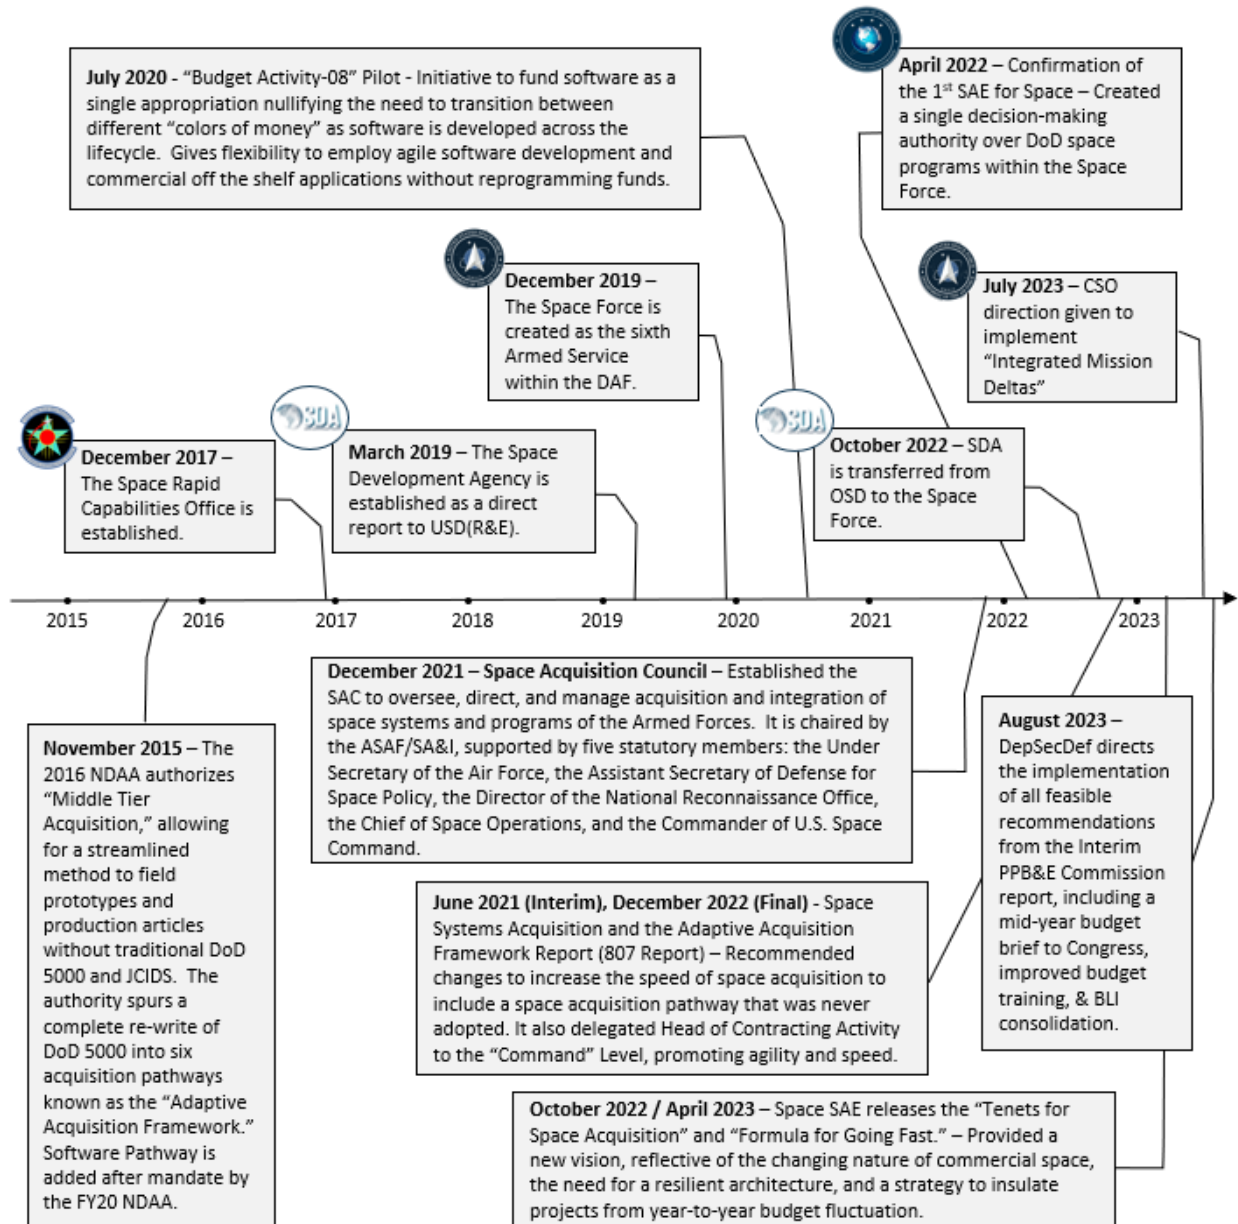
**July 2020** - "Budget Activity-08" Pilot - Initiative to fund software as a single appropriation nullifying the need to transition between different "colors of money" as software is developed across the lifecycle. Gives flexibility to employ agile software development and commercial off the shelf applications without reprogramming funds.

**April 2022** – Confirmation of the 1$^{st}$ SAE for Space – Created a single decision-making authority over DoD space programs within the Space Force.

**December 2019** – The Space Force is created as the sixth Armed Service within the DAF.

**July 2023** – CSO direction given to implement "Integrated Mission Deltas"

SDA

SDA

**December 2017** – The Space Rapid Capabilities Office is established.

**March 2019** – The Space Development Agency is established as a direct report to USD(R&E).

**October 2022** – SDA is transferred from OSD to the Space Force.

2015 2016 2017 2018 2019 2020 2021 2022 2023

**December 2021 – Space Acquisition Council** – Established the SAC to oversee, direct, and manage acquisition and integration of space systems and programs of the Armed Forces. It is chaired by the ASAF/SA&I, supported by five statutory members: the Under Secretary of the Air Force, the Assistant Secretary of Defense for Space Policy, the Director of the National Reconnaissance Office, the Chief of Space Operations, and the Commander of U.S. Space Command.

**November 2015** – The 2016 NDAA authorizes "Middle Tier Acquisition," allowing for a streamlined method to field prototypes and production articles without traditional DoD 5000 and JCIDS. The authority spurs a complete re-write of DoD 5000 into six acquisition pathways known as the "Adaptive Acquisition Framework." Software Pathway is added after mandate by the FY20 NDAA.

**August 2023** – DepSecDef directs the implementation of all feasible recommendations from the Interim PPB&E Commission report, including a mid-year budget brief to Congress, improved budget training, & BLI consolidation.

**June 2021 (Interim), December 2022 (Final)** - Space Systems Acquisition and the Adaptive Acquisition Framework Report (807 Report) – Recommended changes to increase the speed of space acquisition to include a space acquisition pathway that was never adopted. It also delegated Head of Contracting Activity to the "Command" Level, promoting agility and speed.

**October 2022 / April 2023** – Space SAE releases the "Tenets for Space Acquisition" and "Formula for Going Fast." – Provided a new vision, reflective of the changing nature of commercial space, the need for a resilient architecture, and a strategy to insulate projects from year-to-year budget fluctuation.